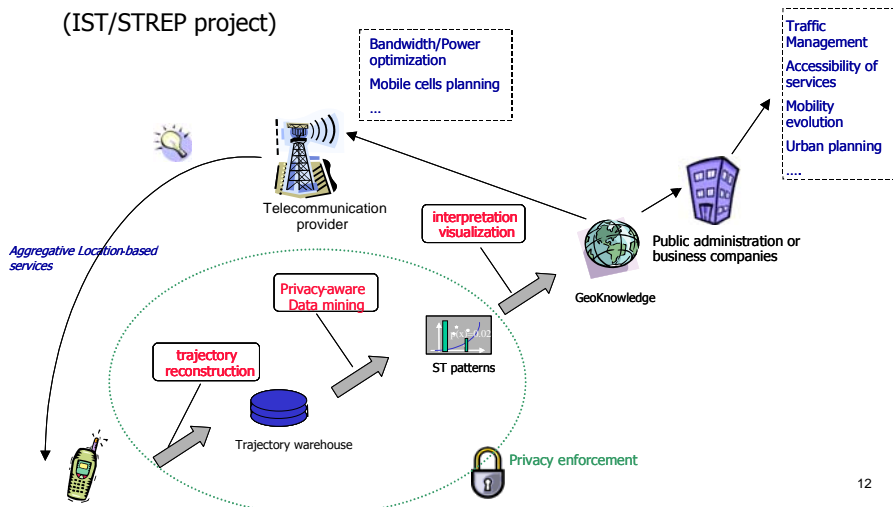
(IST/STREP project)

Bandwidth/Power optimization

Mobile cells planning

…

Traffic Management

Accessibility of services

Mobility evolution

Urban planning

….

Telecommunication provider

Aggregative Location-based services

interpretation visualization

Public administration or business companies

GeoKnowledge

Privacy-aware Data mining

trajectory reconstruction

ST patterns

Trajectory warehouse

Privacy enforcement

12